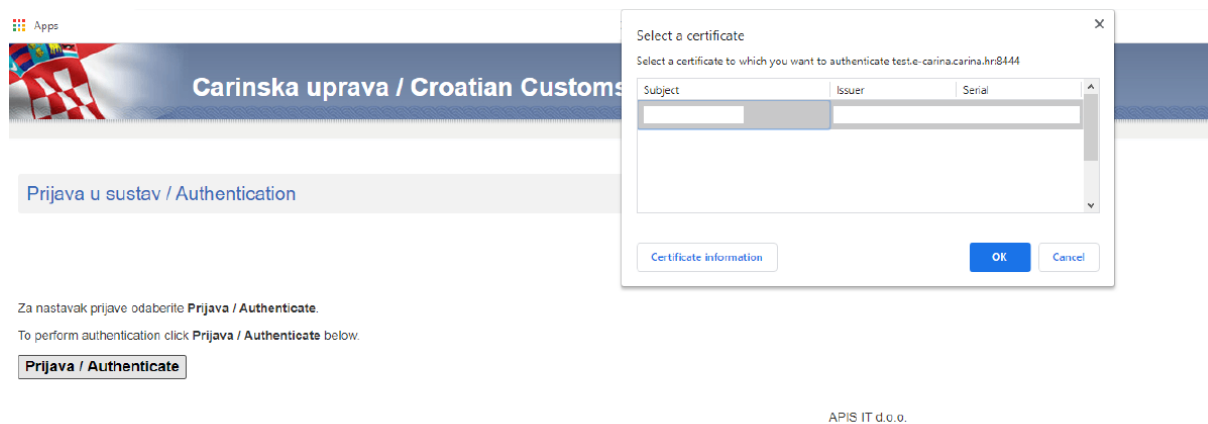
Apps

Carinska uprava / Croatian Customs

Prijava u sustav / Authentication

Za nastavak prijave odaberite **Prijava / Authenticate**.

To perform authentication click **Prijava / Authenticate** below.

Prijava / Authenticate

APIS IT d.o.o.

Select a certificate

×

Select a certificate to which you want to authenticate test.e-carina.carina.hr:8444

| Subject | Issuer | Serial |
|---|---|---|
| | | |

Certificate information

OK

Cancel